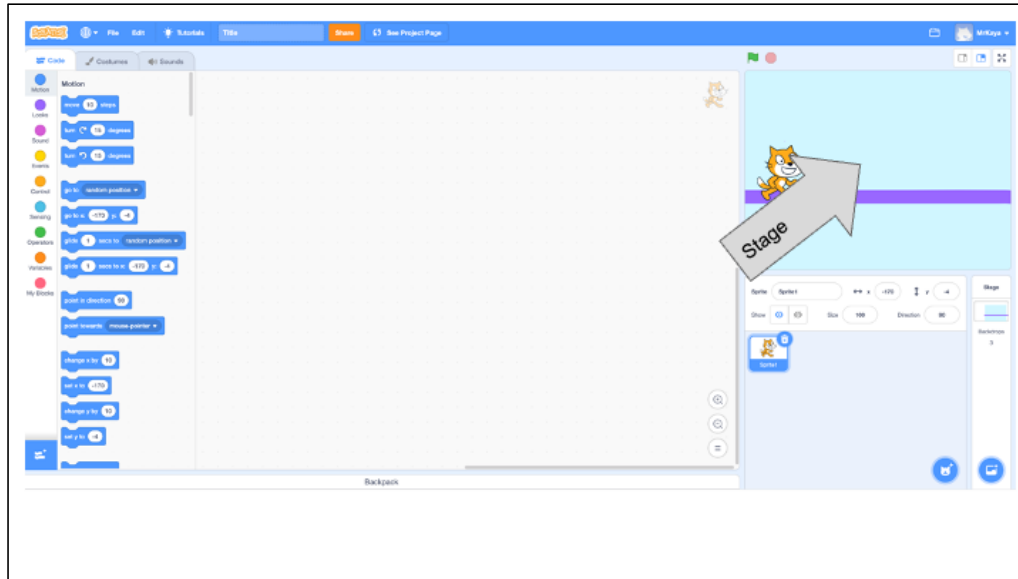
File Edit Tutorials Title Share See Project Page MrKaye

Code Costumes Sounds

Motion Looks Sound Events Control Sensing Operators Variables My Blocks

Motion

move 10 steps

turn 15 degrees

turn 15 degrees

go to random position

go to x: -173 y: -4

glide 1 secs to random position

glide 1 secs to x: -173 y: -4

point in direction 90

point towards mouse-pointer

change x by 10

set x to -173

change y by 10

set y to -4

Stage

Sprite Sprite1 x -173 y -4

Show Size 100 Direction 90

Sprite1

Stage

Backdrops 3

Backpack